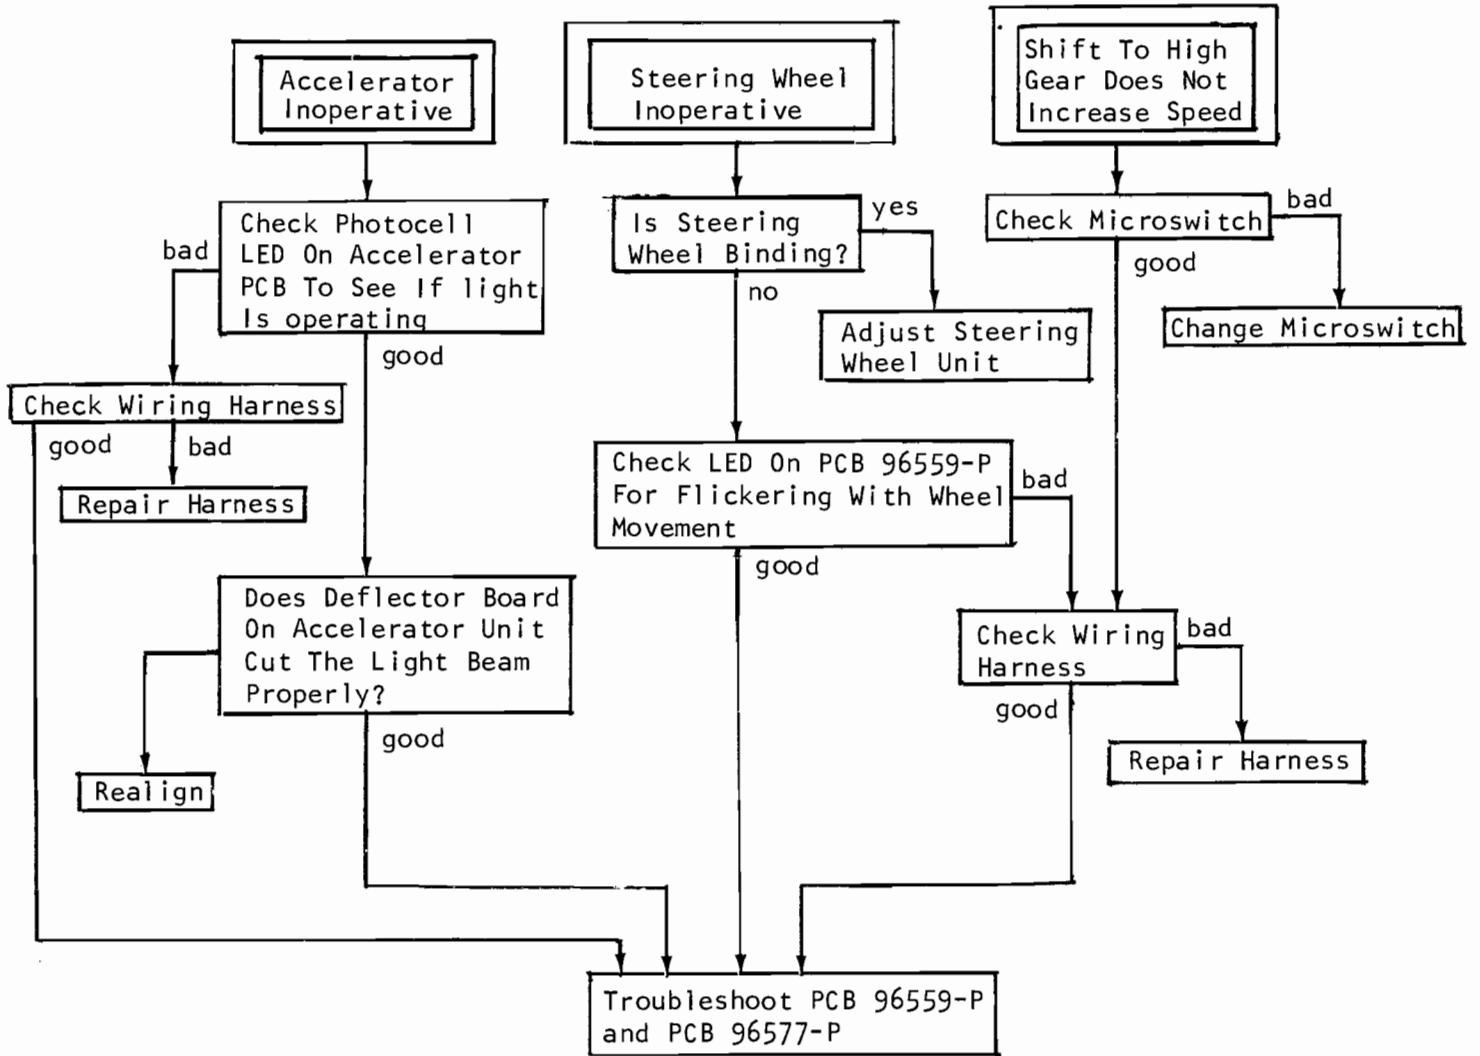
Accelerator Inoperative

Steering Wheel Inoperative

Shift To High Gear Does Not Increase Speed

Check Photocell LED On Accelerator PCB To See If light Is operating

bad

good

Is Steering Wheel Binding?

yes

no

Check Microswitch

bad

good

Change Microswitch

Adjust Steering Wheel Unit

Check Wiring Harness

good

bad

Repair Harness

Check LED On PCB 96559-P For Flickering With Wheel Movement

bad

good

Does Deflector Board On Accelerator Unit Cut The Light Beam Properly?

good

Check Wiring Harness

bad

good

Repair Harness

Realign

Troubleshoot PCB 96559-P and PCB 96577-P